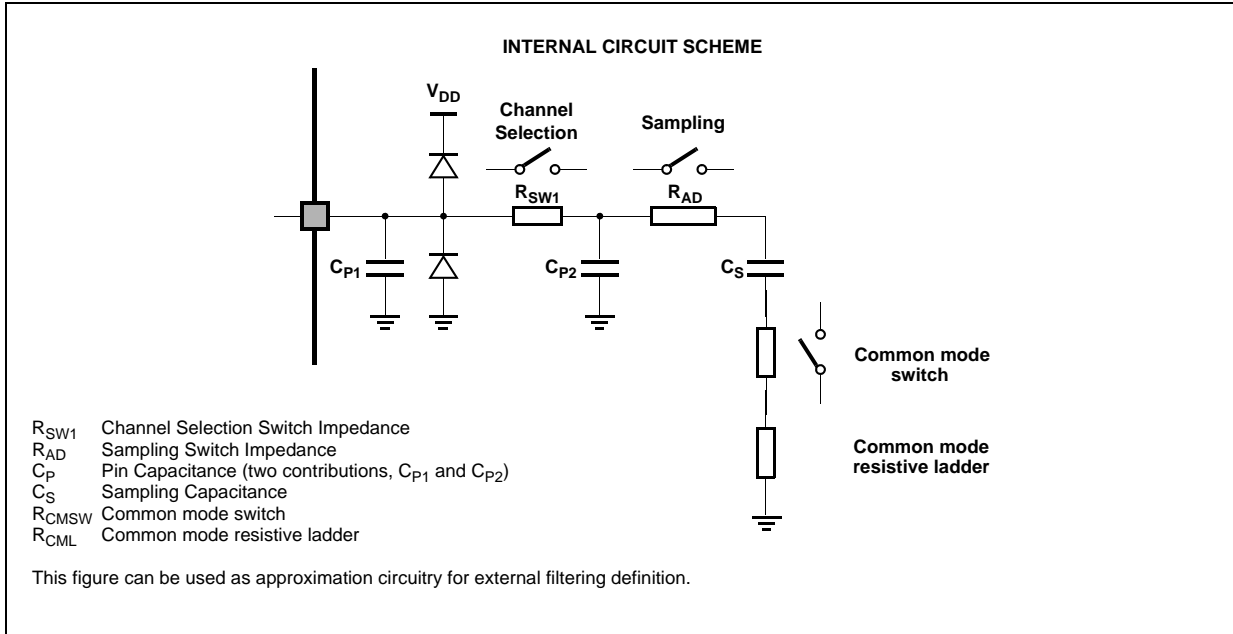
INTERNAL CIRCUIT SCHEME

$V_{DD}$

Channel Selection

Sampling

$R_{SW1}$

$R_{AD}$

$C_{P1}$

$C_{P2}$

$C_S$

Common mode switch

Common mode resistive ladder

$R_{SW1}$ Channel Selection Switch Impedance
$R_{AD}$ Sampling Switch Impedance
$C_P$ Pin Capacitance (two contributions, $C_{P1}$ and $C_{P2}$)
$C_S$ Sampling Capacitance
$R_{CMSW}$ Common mode switch
$R_{CML}$ Common mode resistive ladder

This figure can be used as approximation circuitry for external filtering definition.